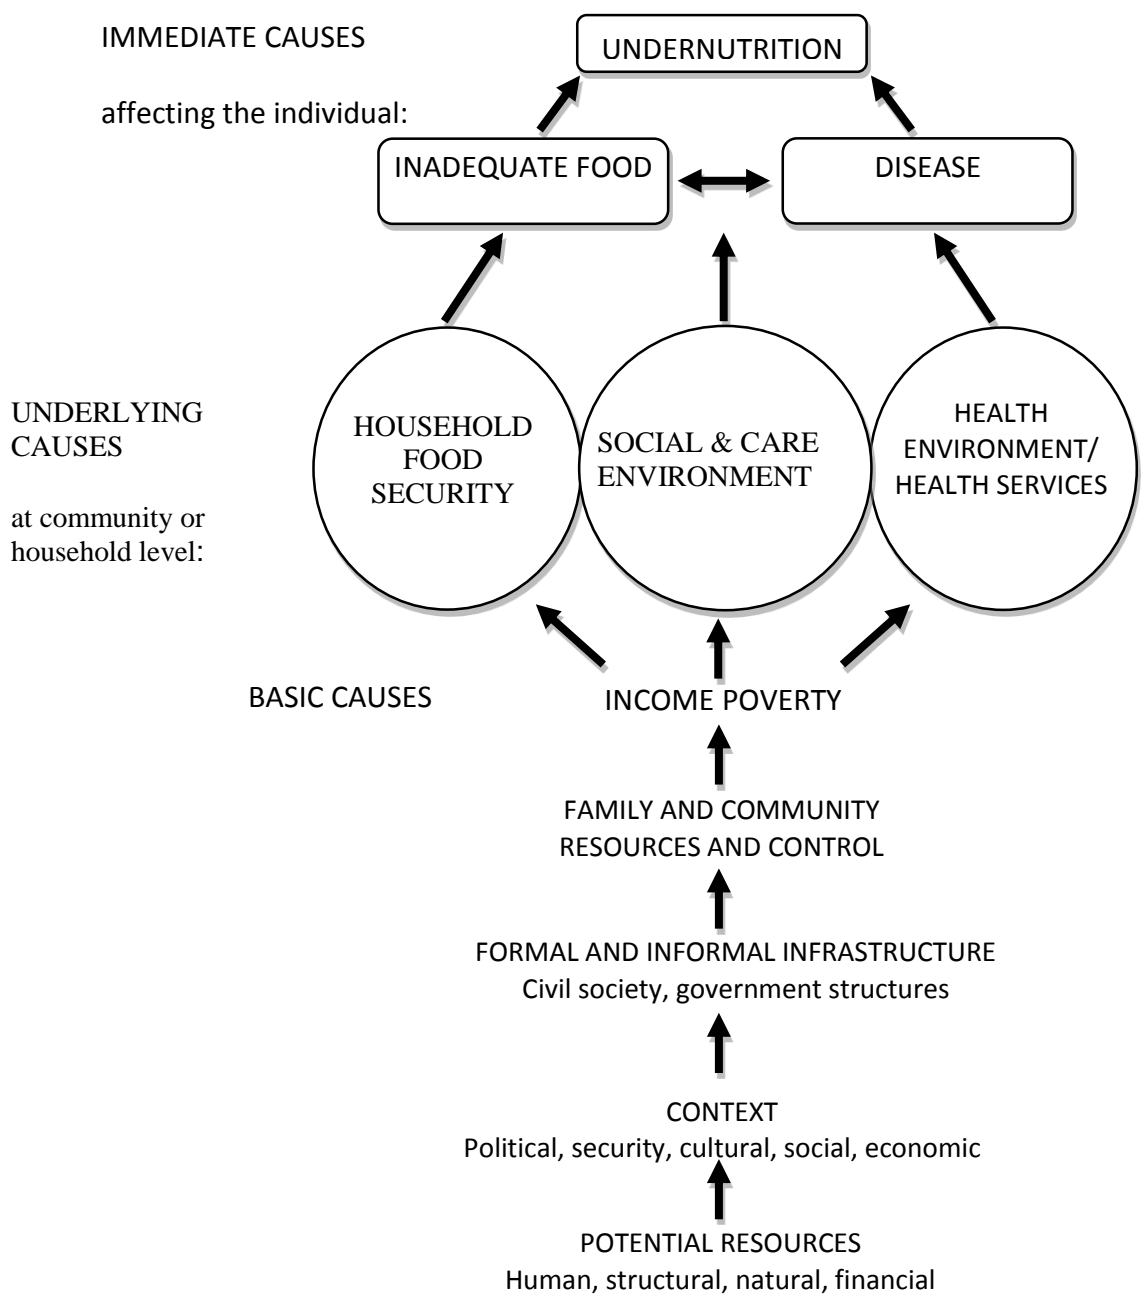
IMMEDIATE CAUSES

affecting the individual:

UNDERNUTRITION

INADEQUATE FOOD

DISEASE

UNDERLYING CAUSES

at community or household level:

HOUSEHOLD FOOD SECURITY

SOCIAL & CARE ENVIRONMENT

HEALTH ENVIRONMENT/ HEALTH SERVICES

BASIC CAUSES

INCOME POVERTY

FAMILY AND COMMUNITY RESOURCES AND CONTROL

FORMAL AND INFORMAL INFRASTRUCTURE
Civil society, government structures

CONTEXT
Political, security, cultural, social, economic

POTENTIAL RESOURCES
Human, structural, natural, financial